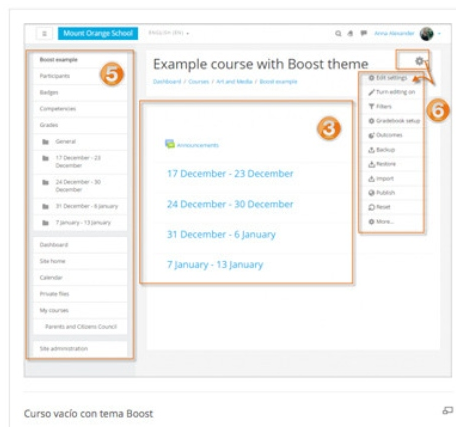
Mount Orange School ENGLISH (EN) ▾

Anna Alexander

Boost example

Participants

Badges

Competencies

Grades

General

17 December - 23 December

24 December - 30 December

31 December - 6 January

7 January - 13 January

Dashboard

Site home

Calendar

Private files

My courses

Parents and Citizens Council

Site administration

5

Example course with Boost theme

Dashboard / Courses / Art and Media / Boost example

3

Announcements

17 December - 23 December

24 December - 30 December

31 December - 6 January

7 January - 13 January

Edit settings

Turn editing on

Filters

Gradebook setup

Outcomes

Backup

Restore

Import

Publish

Reset

More...

6

Curso vacío con tema Boost